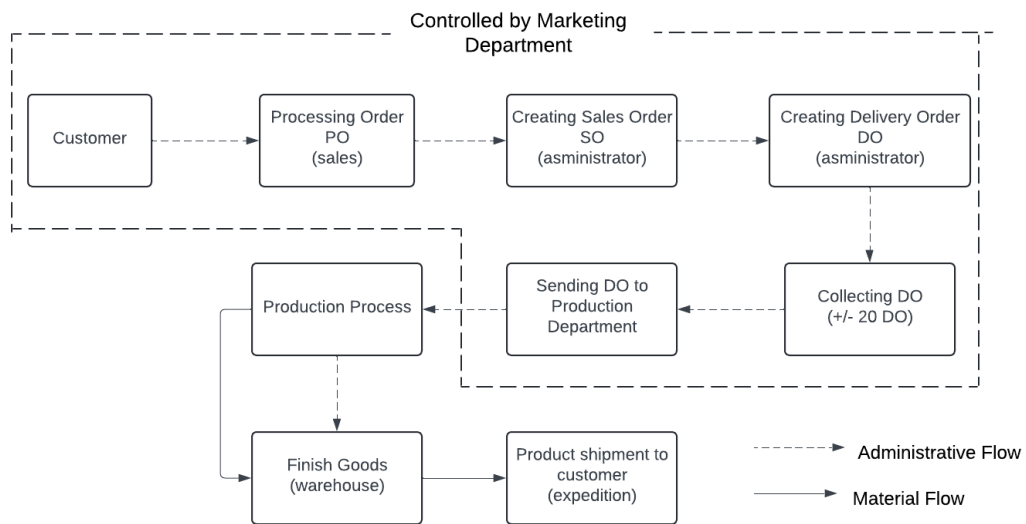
Controlled by Marketing Department

Customer

Processing Order PO (sales)

Creating Sales Order SO (asministrator)

Creating Delivery Order DO (asministrator)

Collecting DO (+/- 20 DO)

Sending DO to Production Department

Production Process

Finish Goods (warehouse)

Product shipment to customer (expedition)

Administrative Flow

Material Flow